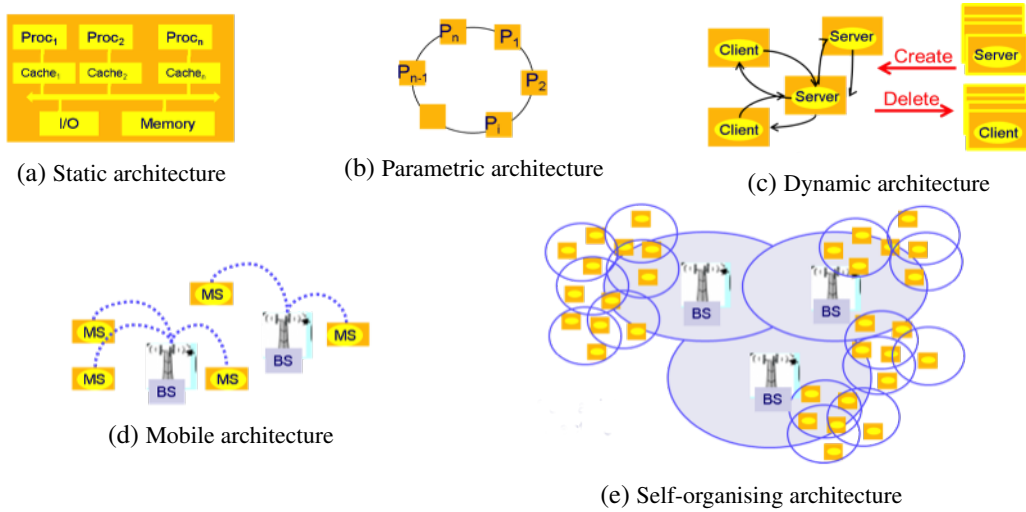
$Proc_1$ $Proc_2$ $Proc_n$
$Cache_1$ $Cache_2$ $Cache_n$
I/O Memory

(a) Static architecture

$P_n$ $P_1$ $P_{n-1}$ $P_2$ $P_i$

(b) Parametric architecture

Client Server Server Client
Create Server
Delete Client

(c) Dynamic architecture

MS MS MS MS MS MS
BS BS

(d) Mobile architecture

BS BS BS

(e) Self-organising architecture